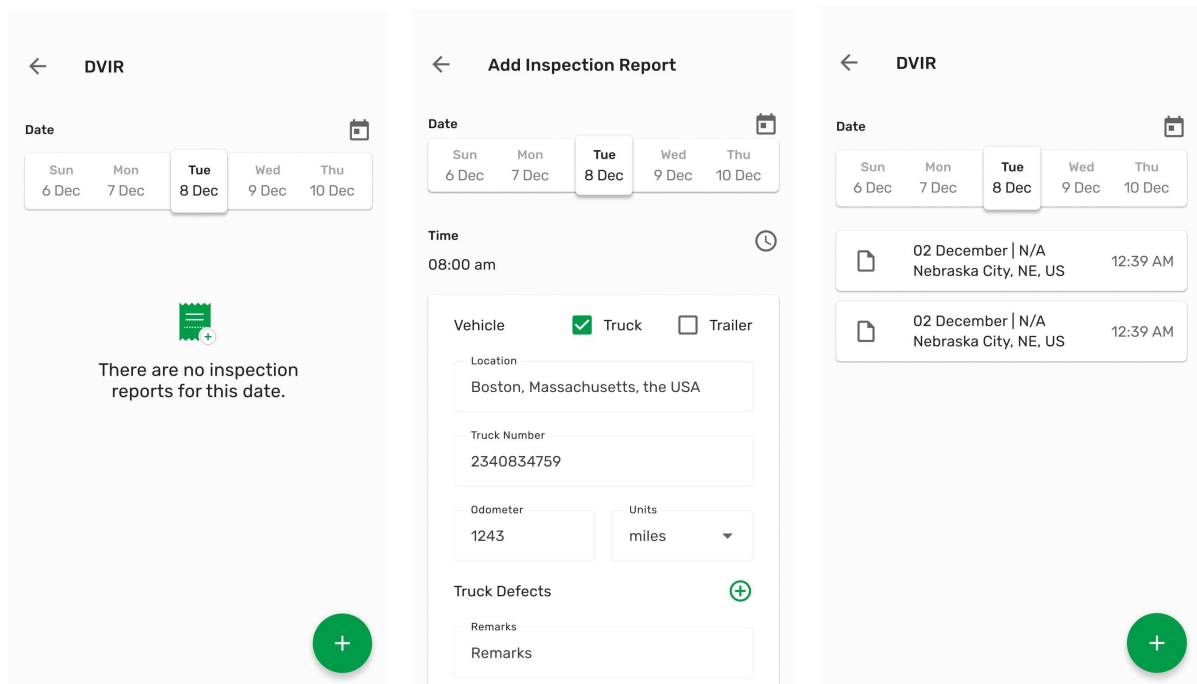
DVIR

Date

| Sun 6 Dec | Mon 7 Dec | Tue 8 Dec | Wed 9 Dec | Thu 10 Dec |
|---|---|---|---|---|

There are no inspection reports for this date.

+

Add Inspection Report

Date

| Sun 6 Dec | Mon 7 Dec | Tue 8 Dec | Wed 9 Dec | Thu 10 Dec |
|---|---|---|---|---|

Time
08:00 am

Vehicle Truck Trailer

Location
Boston, Massachusetts, the USA

Truck Number
2340834759

Odometer
1243

Units
miles

Truck Defects

Remarks
Remarks

DVIR

Date

| Sun 6 Dec | Mon 7 Dec | Tue 8 Dec | Wed 9 Dec | Thu 10 Dec |
|---|---|---|---|---|

02 December | N/A
Nebraska City, NE, US
12:39 AM

02 December | N/A
Nebraska City, NE, US
12:39 AM

+